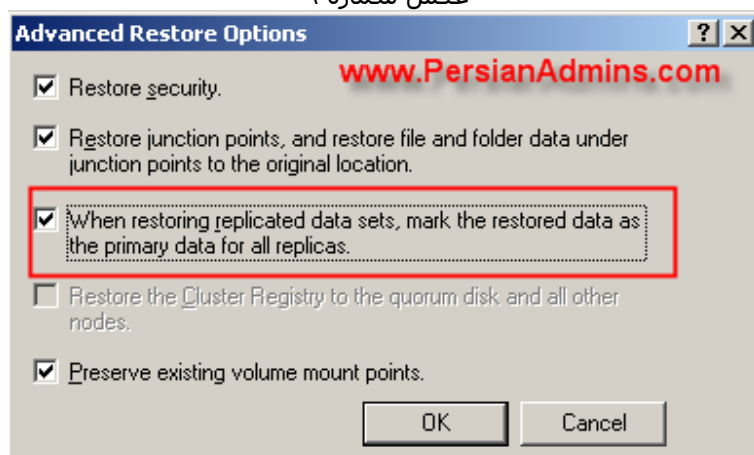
Advanced Restore Options

?
×

www.PersianAdmins.com

Restore security.

Restore junction points, and restore file and folder data under junction points to the original location.

When restoring replicated data sets, mark the restored data as the primary data for all replicas.

Restore the Cluster Registry to the quorum disk and all other nodes.

Preserve existing volume mount points.

OK

Cancel